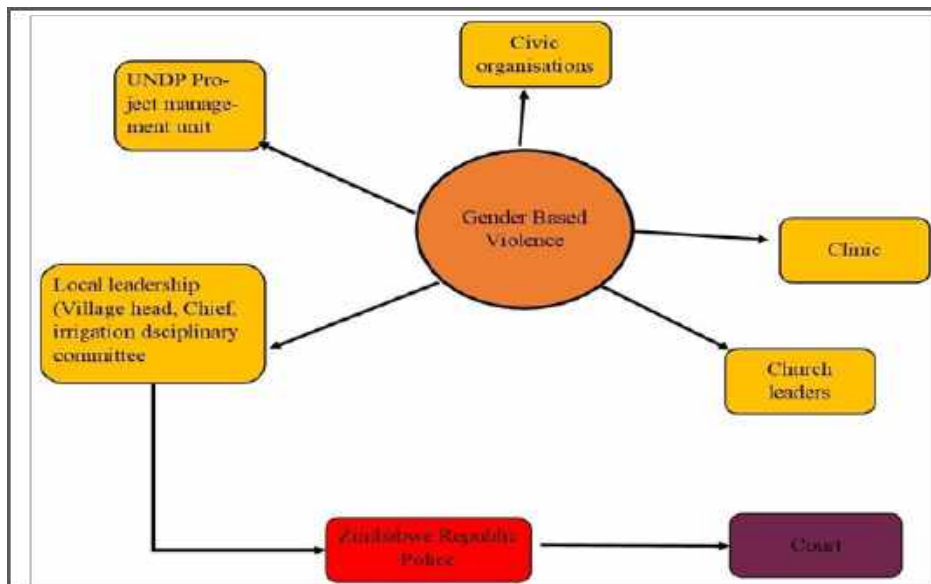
Civic organisations

UNDP Project management unit

Gender Based Violence

Clinic

Local leadership (Village head, Chief, irrigation dsciplinary committee

Church leaders

Zimbabwe Republic Police

Court